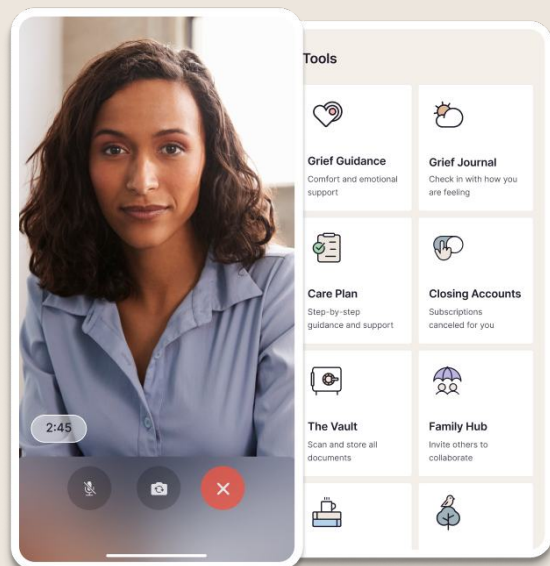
2:45

Tools

Grief Guidance
Comfort and emotional support

Grief Journal
Check in with how you are feeling

Care Plan
Step-by-step guidance and support

Closing Accounts
Subscriptions canceled for you

The Vault
Scan and store all documents

Family Hub
Invite others to collaborate